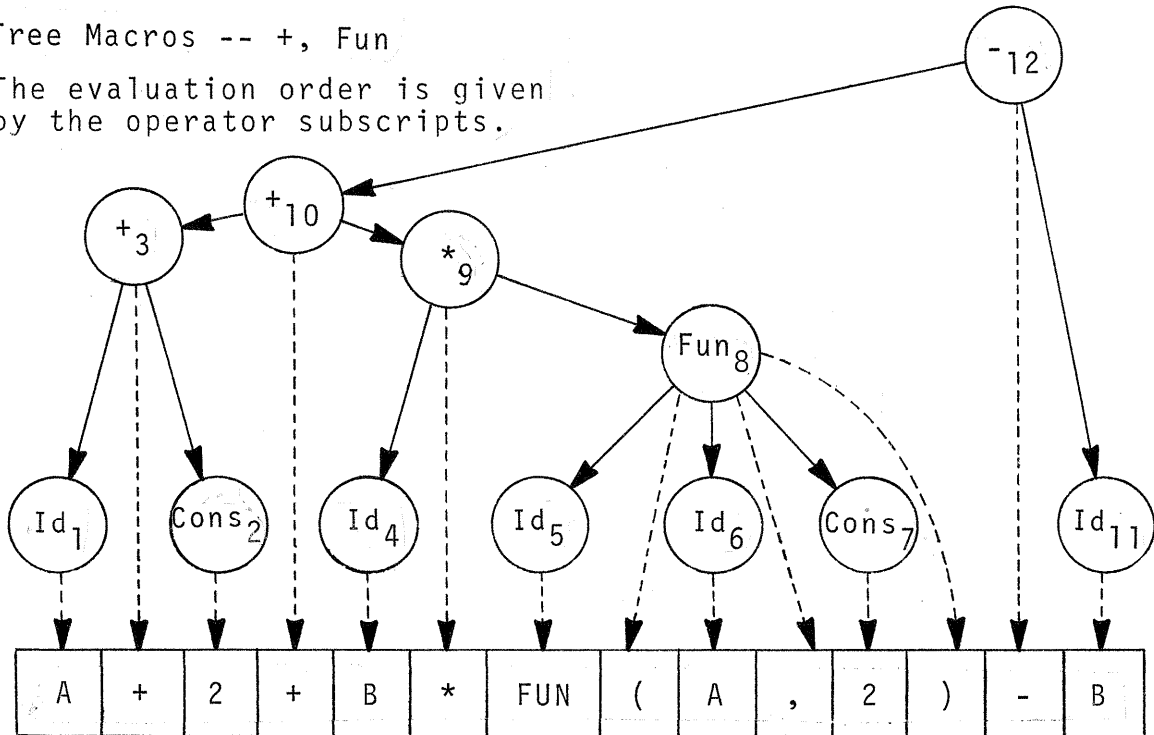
Tree Macros -- +, Fun

The evaluation order is given by the operator subscripts.

$-_{12}$

$+_{10}$

$+_3$

$*_9$

$Fun_8$

$Id_1$

$Cons_2$

$Id_4$

$Id_5$

$Id_6$

$Cons_7$

$Id_{11}$

| A | + | 2 | + | B | * | FUN | ( | A | , | 2 | ) | - | B |
|---|---|---|---|---|---|---|---|---|---|---|---|---|---|